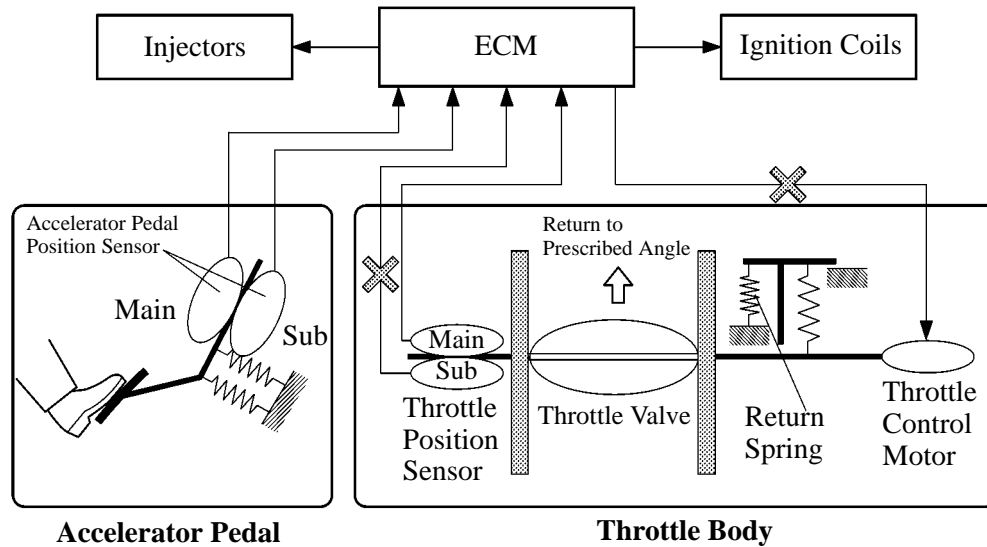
Injectors

ECM

Ignition Coils

Accelerator Pedal Position Sensor

Main

Sub

Return to Prescribed Angle

Main

Sub

Throttle Position Sensor

Throttle Valve

Return Spring

Throttle Control Motor

Accelerator Pedal

Throttle Body